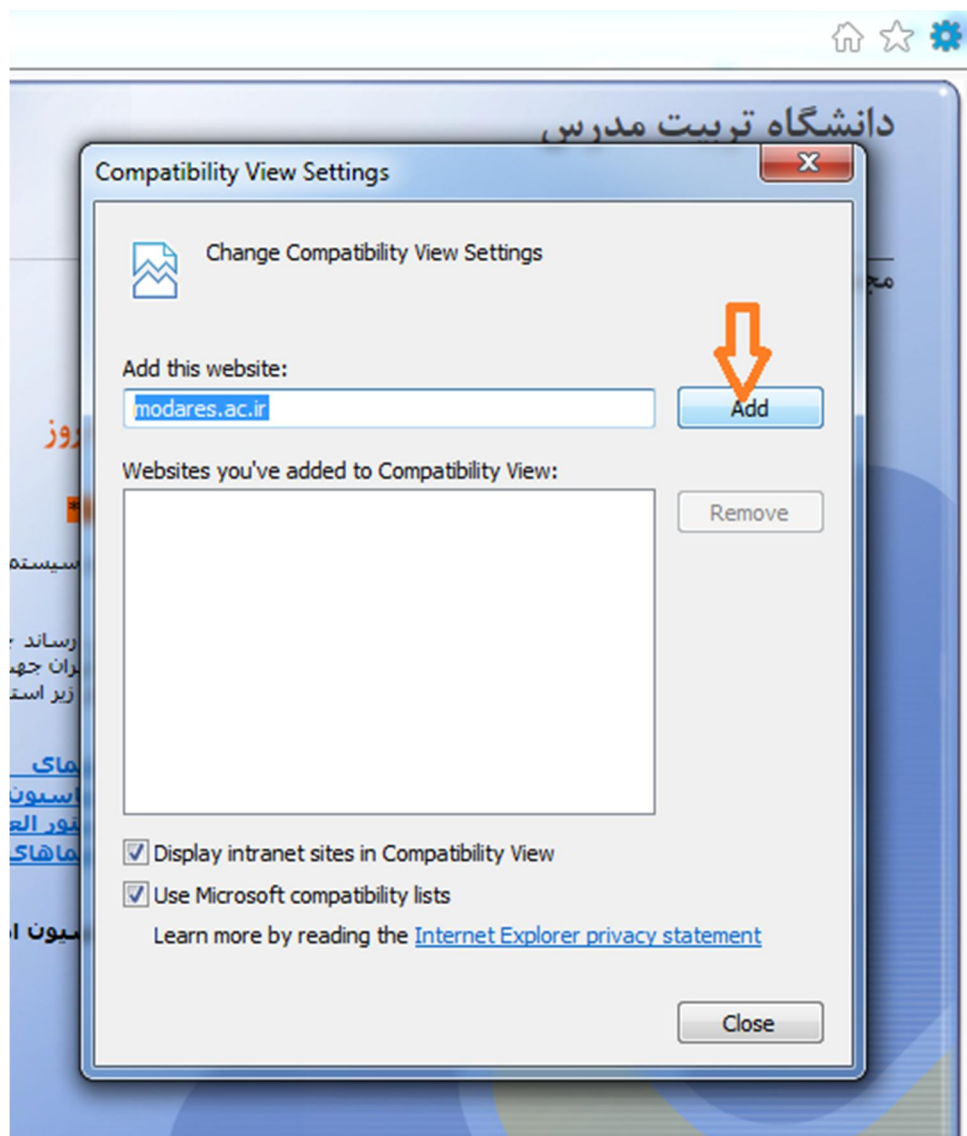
دانشگاه تربیت مدرس

Compatibility View Settings

Change Compatibility View Settings

Add this website:

modares.ac.ir

Add

Websites you've added to Compatibility View:

Remove

Display intranet sites in Compatibility View

Use Microsoft compatibility lists

Learn more by reading the Internet Explorer privacy statement

Close